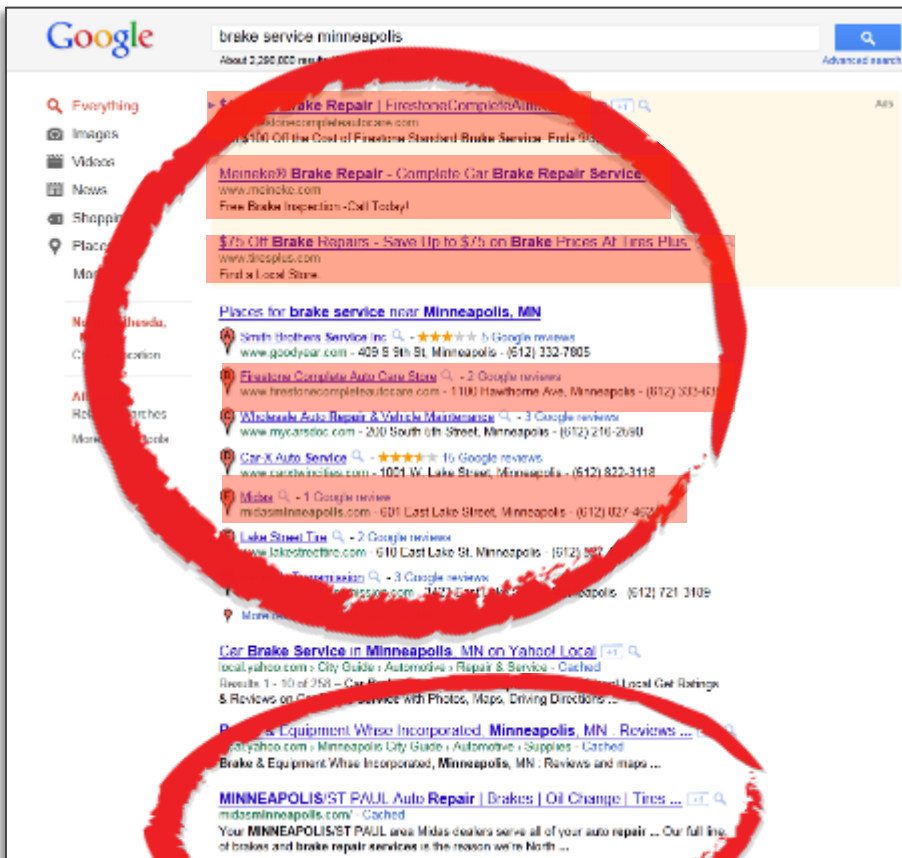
Google

brake service minneapolis

About 2,290,000 results

Advanced search

Everything
Images
Videos
News
Shopping
Places
More

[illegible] Brake Repair | FirestoneCompleteAutoCare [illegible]
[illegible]firestonecompleteautocare.com
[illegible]$100 Off the Cost of Firestone Standard Brake Service. Ends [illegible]

Ads

Meineke® Brake Repair - Complete Car Brake Repair Service
www.meineke.com
Free Brake Inspection -Call Today!

$75 Off Brake Repairs - Save Up to $75 on Brake Prices At Tires Plus
www.tiresplus.com
Find a Local Store

Places for brake service near Minneapolis, MN

Smith Brothers Service Inc - 5 Google reviews
www.goodyear.com - 409 S 9th St, Minneapolis - (612) 332-7805

Firestone Complete Auto Care Store - 2 Google reviews
www.firestonecompleteautocare.com - 1100 Hawthorne Ave, Minneapolis - (612) 333-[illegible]

Wholesale Auto Repair & Vehicle Maintenance - 3 Google reviews
www.mycarsdoc.com - 200 South 6th Street, Minneapolis - (612) 216-2690

Car-X Auto Service - 16 Google reviews
www.carxtwincities.com - 1001 W. Lake Street, Minneapolis - (612) 822-3118

Midas - 1 Google review
midasminneapolis.com - 601 East Lake Street, Minneapolis - (612) 827-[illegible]

Lake Street Tire - 2 Google reviews
www.lakestreettire.com - 610 East Lake St, Minneapolis - (612) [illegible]

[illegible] Transmission - 3 Google reviews
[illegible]mission.com - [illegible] Minneapolis - (612) 721 3109

More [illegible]

Car Brake Service in Minneapolis, MN on Yahoo! Local
local.yahoo.com › City Guide › Automotive › Repair & Service - Cached
Results 1 - 10 of 258 – Car Br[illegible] Local Get Ratings & Reviews on C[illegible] Service with Photos, Maps, Driving Directions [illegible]

B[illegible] & Equipment Whse Incorporated, Minneapolis, MN : Reviews ...
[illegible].yahoo.com › Minneapolis City Guide › Automotive › Supplies - Cached
Brake & Equipment Whse Incorporated, Minneapolis, MN : Reviews and maps ...

MINNEAPOLIS/ST PAUL Auto Repair | Brakes | Oil Change | Tires ...
midasminneapolis.com/ - Cached
Your MINNEAPOLIS/ST PAUL area Midas dealers serve all of your auto repair ... Our full line of brakes and brake repair services is the reason we're North ...